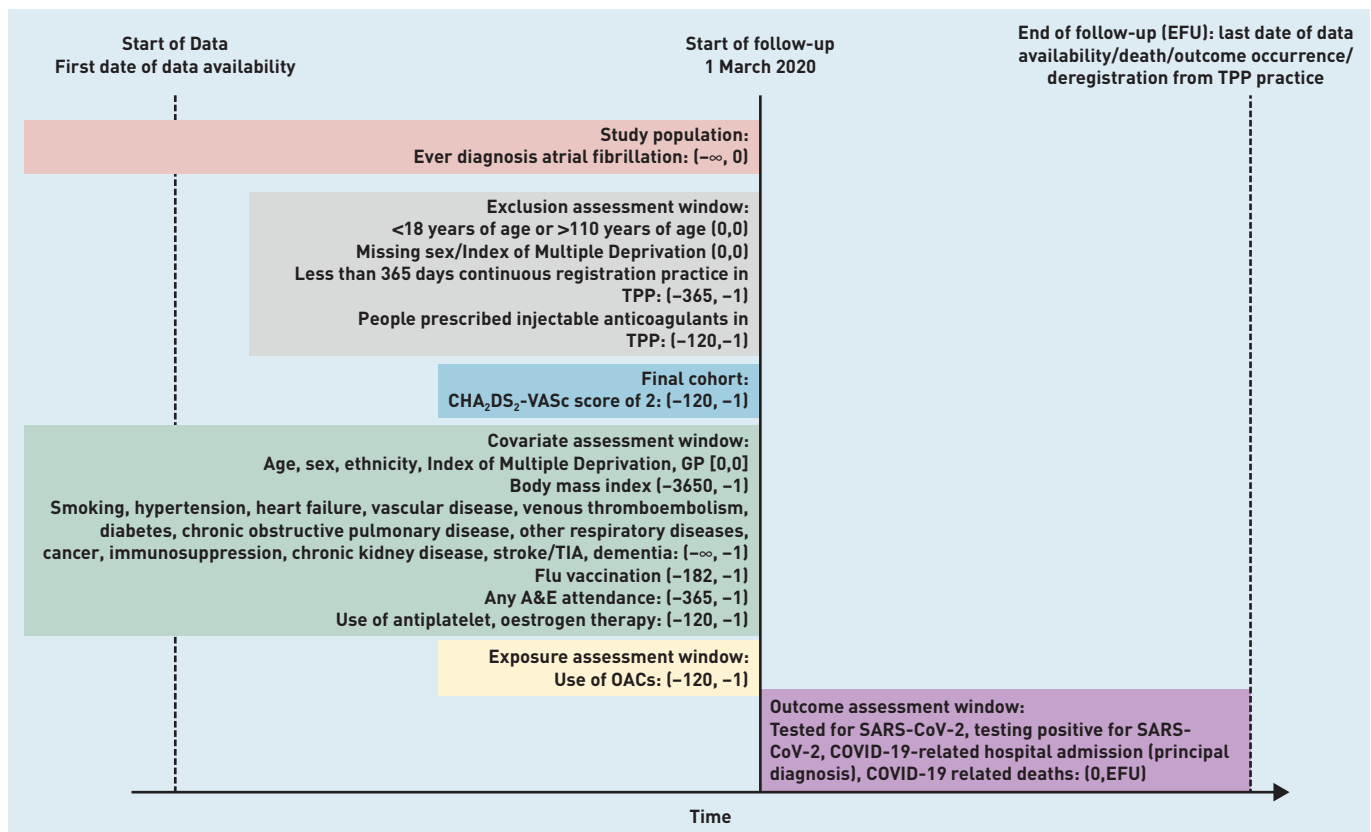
Start of Data
First date of data availability

Start of follow-up
1 March 2020

End of follow-up (EFU): last date of data availability/death/outcome occurrence/ deregistration from TPP practice

Study population:
Ever diagnosis atrial fibrillation: $(-\infty, 0)$

Exclusion assessment window:
<18 years of age or >110 years of age (0,0)
Missing sex/Index of Multiple Deprivation (0,0)
Less than 365 days continuous registration practice in TPP: (−365, −1)
People prescribed injectable anticoagulants in TPP: (−120,−1)

Final cohort:
$CHA_2DS_2$-VASc score of 2: (−120, −1)

Covariate assessment window:
Age, sex, ethnicity, Index of Multiple Deprivation, GP [0,0]
Body mass index (−3650, −1)
Smoking, hypertension, heart failure, vascular disease, venous thromboembolism, diabetes, chronic obstructive pulmonary disease, other respiratory diseases, cancer, immunosuppression, chronic kidney disease, stroke/TIA, dementia: $(-\infty, -1)$
Flu vaccination (−182, −1)
Any A&E attendance: (−365, −1)
Use of antiplatelet, oestrogen therapy: (−120, −1)

Exposure assessment window:
Use of OACs: (−120, −1)

Outcome assessment window:
Tested for SARS-CoV-2, testing positive for SARS-CoV-2, COVID-19-related hospital admission (principal diagnosis), COVID-19 related deaths: (0,EFU)

Time